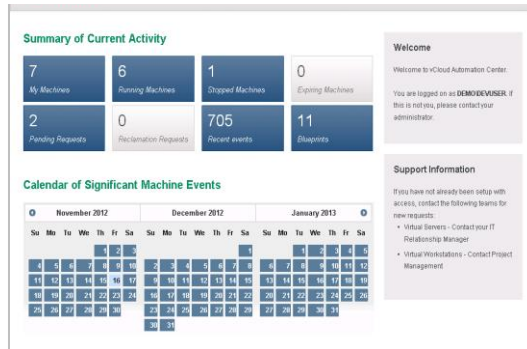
Summary of Current Activity

7
My Machines

6
Running Machines

1
Stopped Machines

0
Expiring Machines

2
Pending Requests

0
Reclamation Requests

705
Recent events

11
Blueprints

Calendar of Significant Machine Events

November 2012

| Su | Mo | Tu | We | Th | Fr | Sa |
|---|---|---|---|---|---|---|
| | | | | 1 | 2 | 3 |
| 4 | 5 | 6 | 7 | 8 | 9 | 10 |
| 11 | 12 | 13 | 14 | 15 | 16 | 17 |
| 18 | 19 | 20 | 21 | 22 | 23 | 24 |
| 25 | 26 | 27 | 28 | 29 | 30 | |

December 2012

| Su | Mo | Tu | We | Th | Fr | Sa |
|---|---|---|---|---|---|---|
| | | | | | | 1 |
| 2 | 3 | 4 | 5 | 6 | 7 | 8 |
| 9 | 10 | 11 | 12 | 13 | 14 | 15 |
| 16 | 17 | 18 | 19 | 20 | 21 | 22 |
| 23 | 24 | 25 | 26 | 27 | 28 | 29 |
| 30 | 31 | | | | | |

January 2013

| Su | Mo | Tu | We | Th | Fr | Sa |
|---|---|---|---|---|---|---|
| | | 1 | 2 | 3 | 4 | 5 |
| 6 | 7 | 8 | 9 | 10 | 11 | 12 |
| 13 | 14 | 15 | 16 | 17 | 18 | 19 |
| 20 | 21 | 22 | 23 | 24 | 25 | 26 |
| 27 | 28 | 29 | 30 | 31 | | |

Welcome

Welcome to vCloud Automation Center.

You are logged on as DEMO\DEVUSER. If this is not you, please contact your administrator.

Support Information

If you have not already been setup with access, contact the following teams for new requests:

• Virtual Servers - Contact your IT Relationship Manager

• Virtual Workstations - Contact Project Management